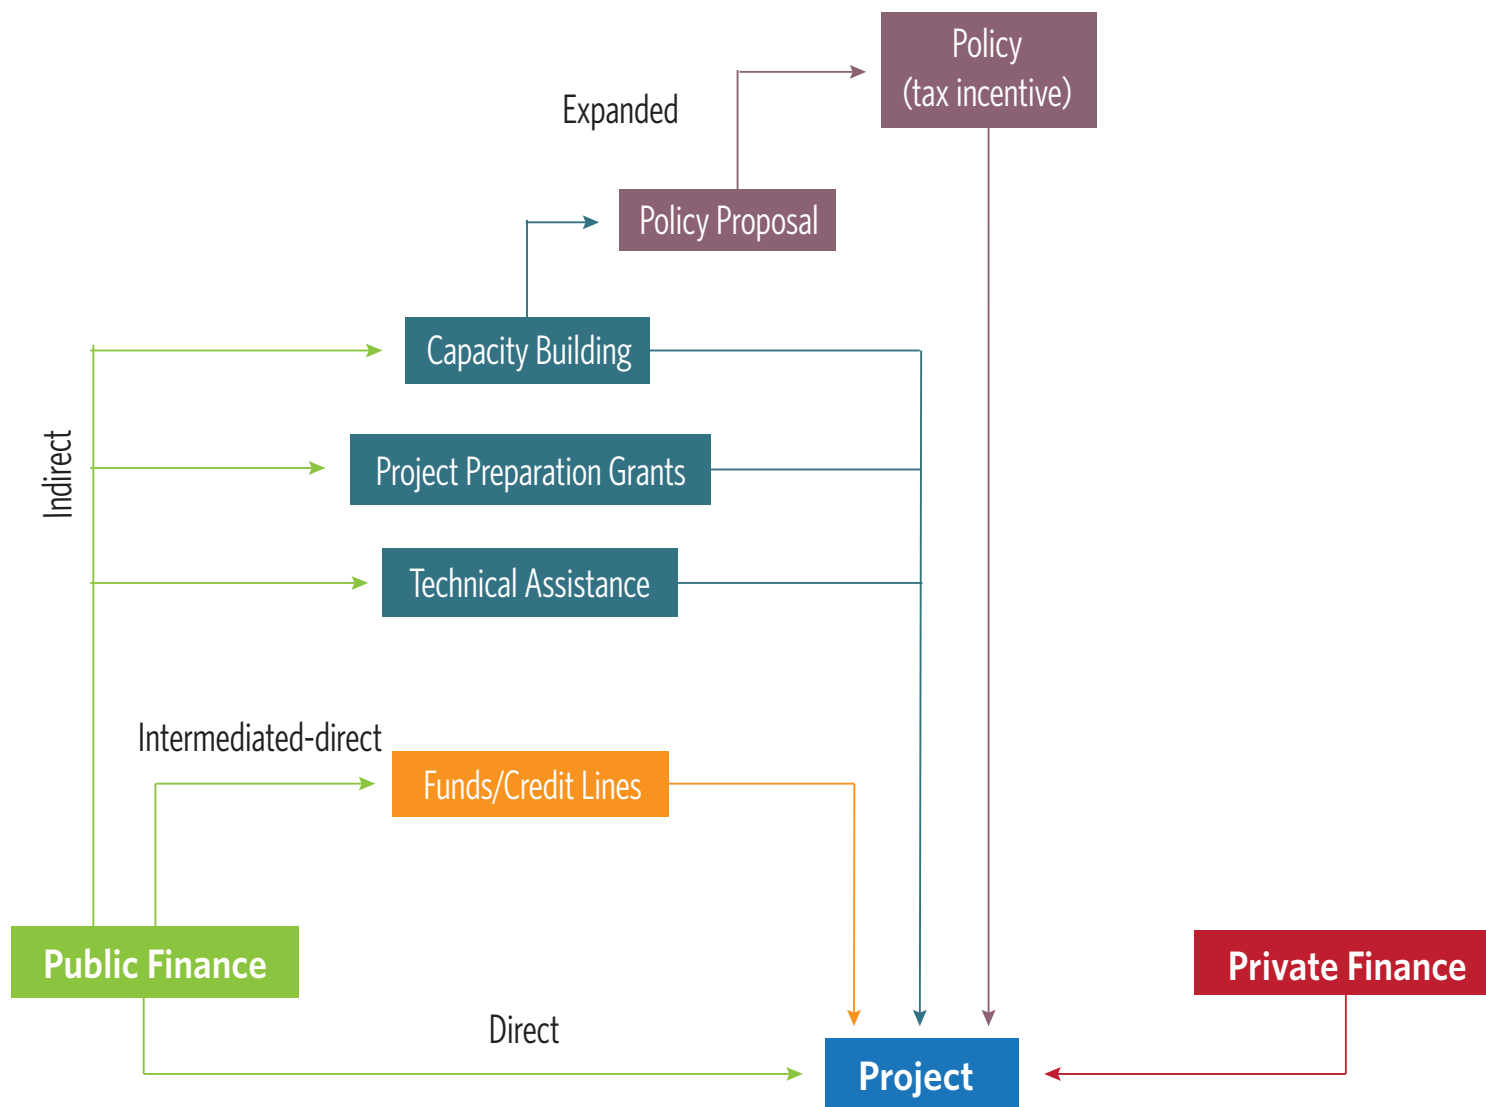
Policy
(tax incentive)

Expanded

Policy Proposal

Capacity Building

Indirect

Project Preparation Grants

Technical Assistance

Intermediated-direct

Funds/Credit Lines

Public Finance

Private Finance

Direct

Project